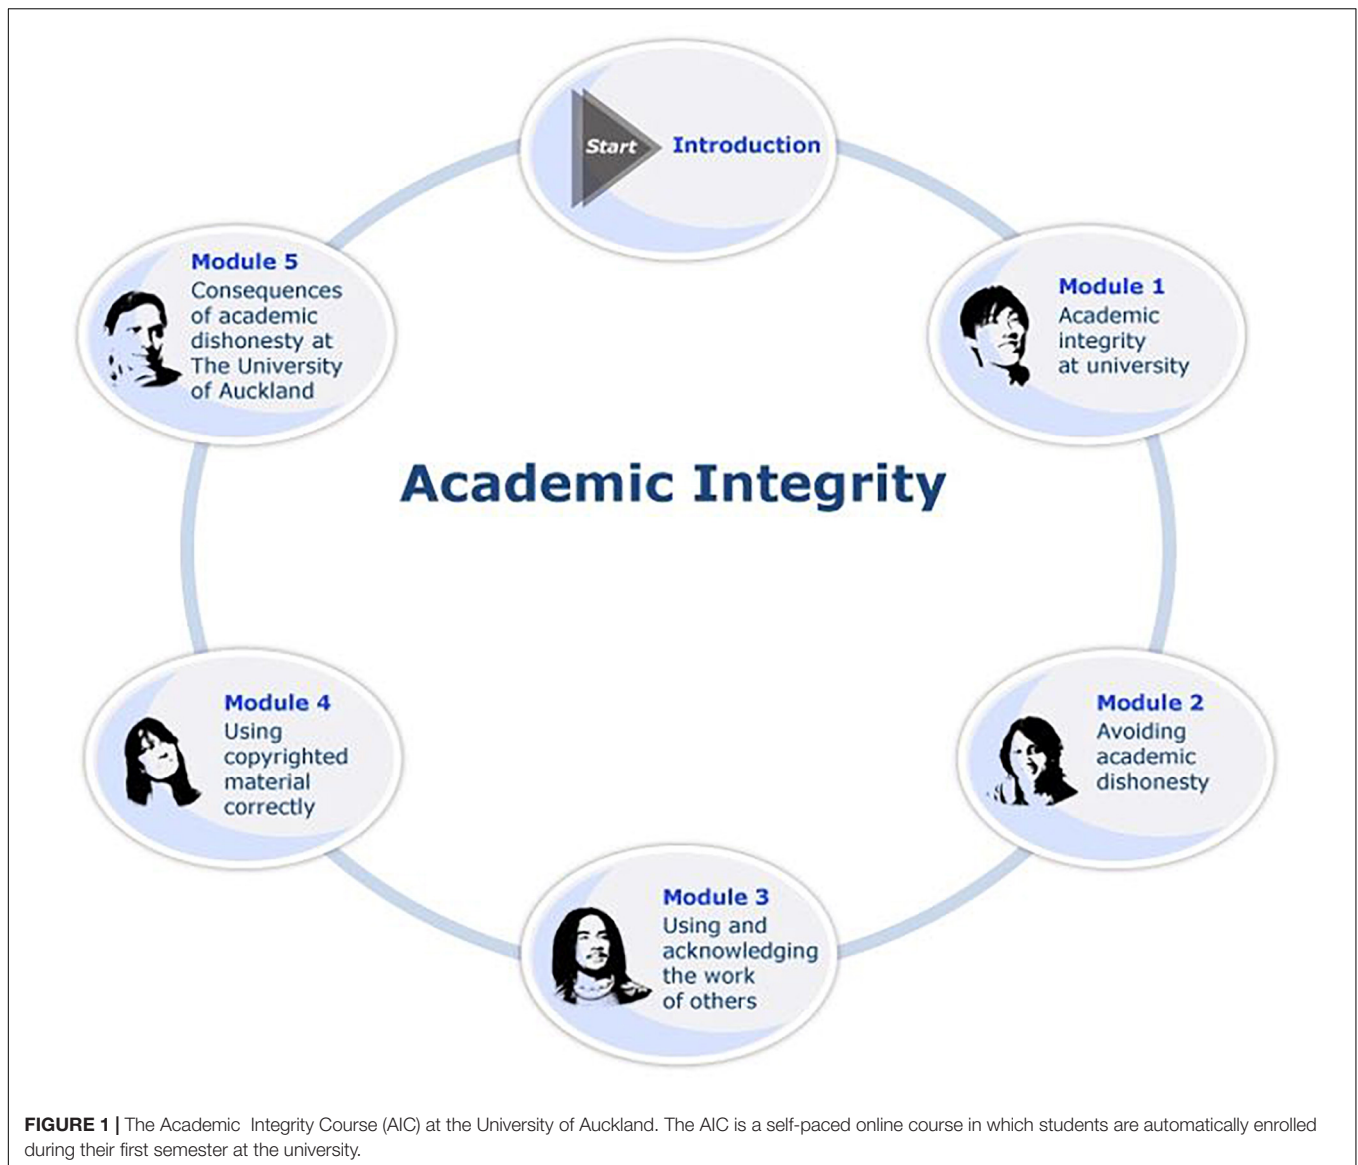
Start Introduction

Module 1
Academic integrity at university

Module 2
Avoiding academic dishonesty

Module 3
Using and acknowledging the work of others

Module 4
Using copyrighted material correctly

Module 5
Consequences of academic dishonesty at The University of Auckland

Academic Integrity

**FIGURE 1 |** The Academic  Integrity Course (AIC) at the University of Auckland. The AIC is a self-paced online course in which students are automatically enrolled during their first semester at the university.